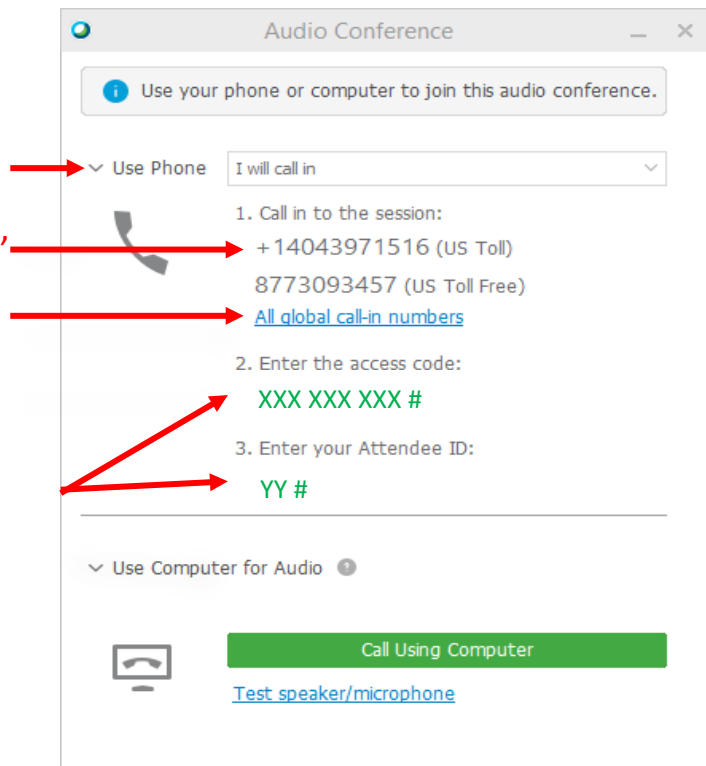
Audio Conference

Use your phone or computer to join this audio conference.

Use Phone I will call in

1. Call in to the session:
+14043971516 (US Toll)
8773093457 (US Toll Free)
All global call-in numbers

2. Enter the access code:
XXX XXX XXX #

3. Enter your Attendee ID:
YY #

Use Computer for Audio

Call Using Computer

Test speaker/microphone